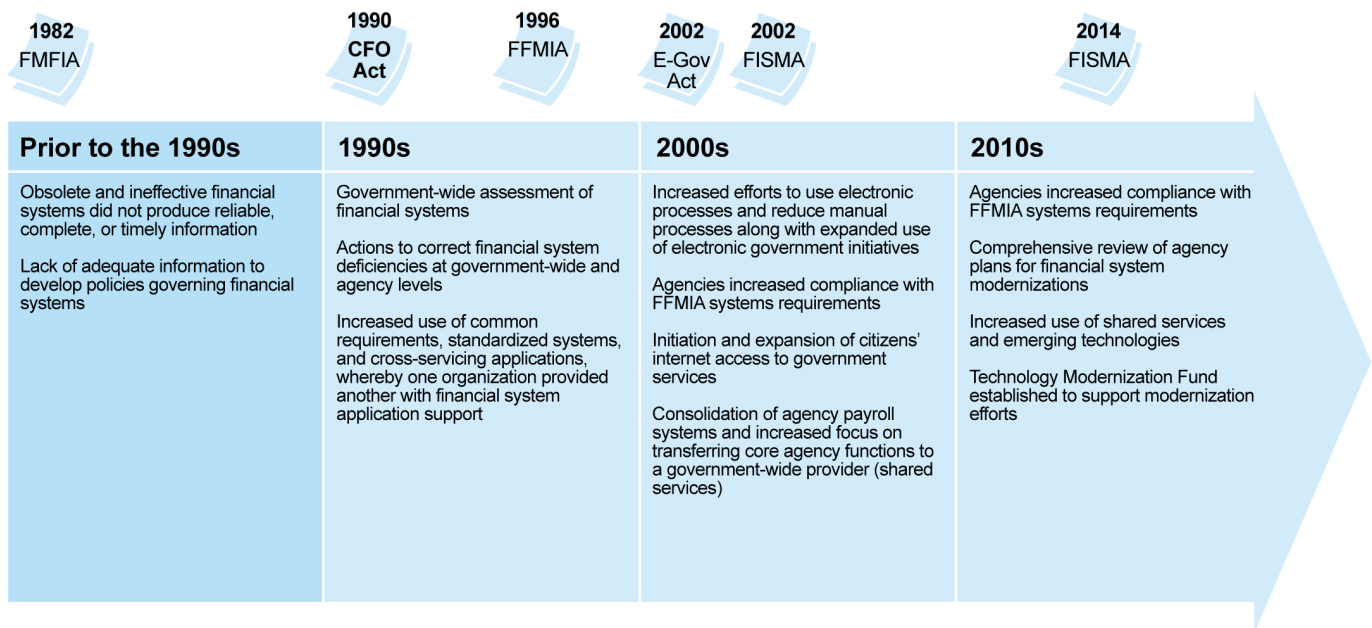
1982
FMFIA

1990
CFO Act

1996
FFMIA

2002
E-Gov Act

2002
FISMA

2014
FISMA

Prior to the 1990s

Obsolete and ineffective financial systems did not produce reliable, complete, or timely information

Lack of adequate information to develop policies governing financial systems

1990s

Government-wide assessment of financial systems

Actions to correct financial system deficiencies at government-wide and agency levels

Increased use of common requirements, standardized systems, and cross-servicing applications, whereby one organization provided another with financial system application support

2000s

Increased efforts to use electronic processes and reduce manual processes along with expanded use of electronic government initiatives

Agencies increased compliance with FFMIA systems requirements

Initiation and expansion of citizens' internet access to government services

Consolidation of agency payroll systems and increased focus on transferring core agency functions to a government-wide provider (shared services)

2010s

Agencies increased compliance with FFMIA systems requirements

Comprehensive review of agency plans for financial system modernizations

Increased use of shared services and emerging technologies

Technology Modernization Fund established to support modernization efforts